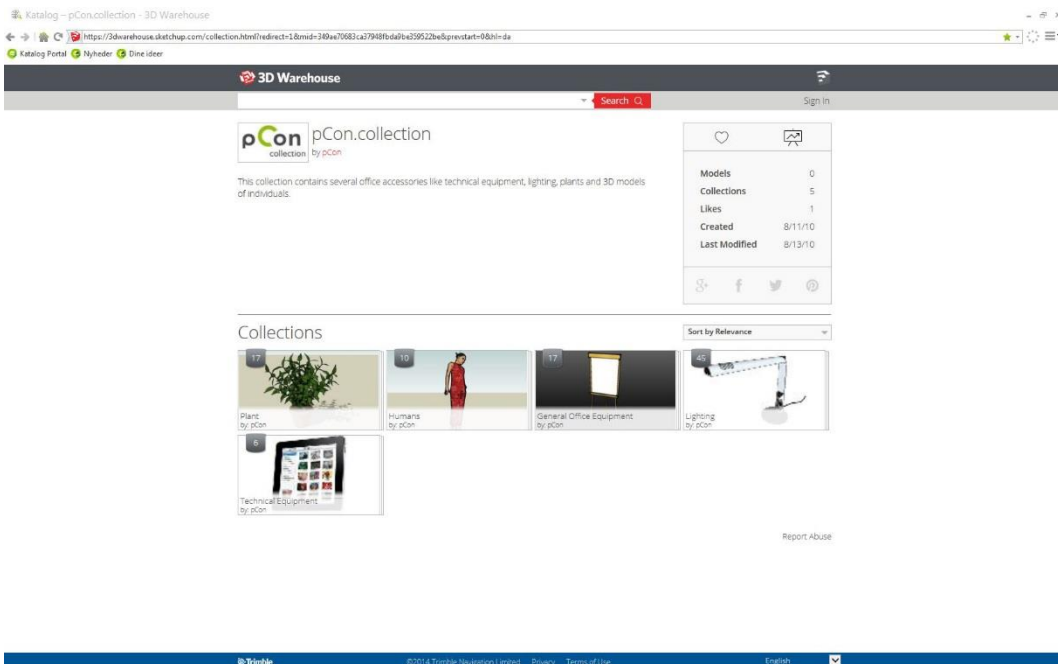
Katalog – pCon.collection - 3D Warehouse

https://3dwarehouse.sketchup.com/collection.html?redirect=1&mid=349ae70683ca37948fbda9be359522be&prevstart=0&hl=da

Katalog Portal Nyheder Dine ideer

3D Warehouse

Search

Sign In

pCon collection

pCon.collection

by pCon

This collection contains several office accessories like technical equipment, lighting, plants and 3D models of individuals.

| | |
|---|---|
| Models | 0 |
| Collections | 5 |
| Likes | 1 |
| Created | 8/11/10 |
| Last Modified | 8/13/10 |

Collections

Sort by Relevance

17
Plant
by: pCon

10
Humans
by: pCon

17
General Office Equipment
by: pCon

45
Lighting
by: pCon

6
Technical Equipment
by: pCon

Report Abuse

Trimble

©2014 Trimble Navigation Limited Privacy Terms of Use

English